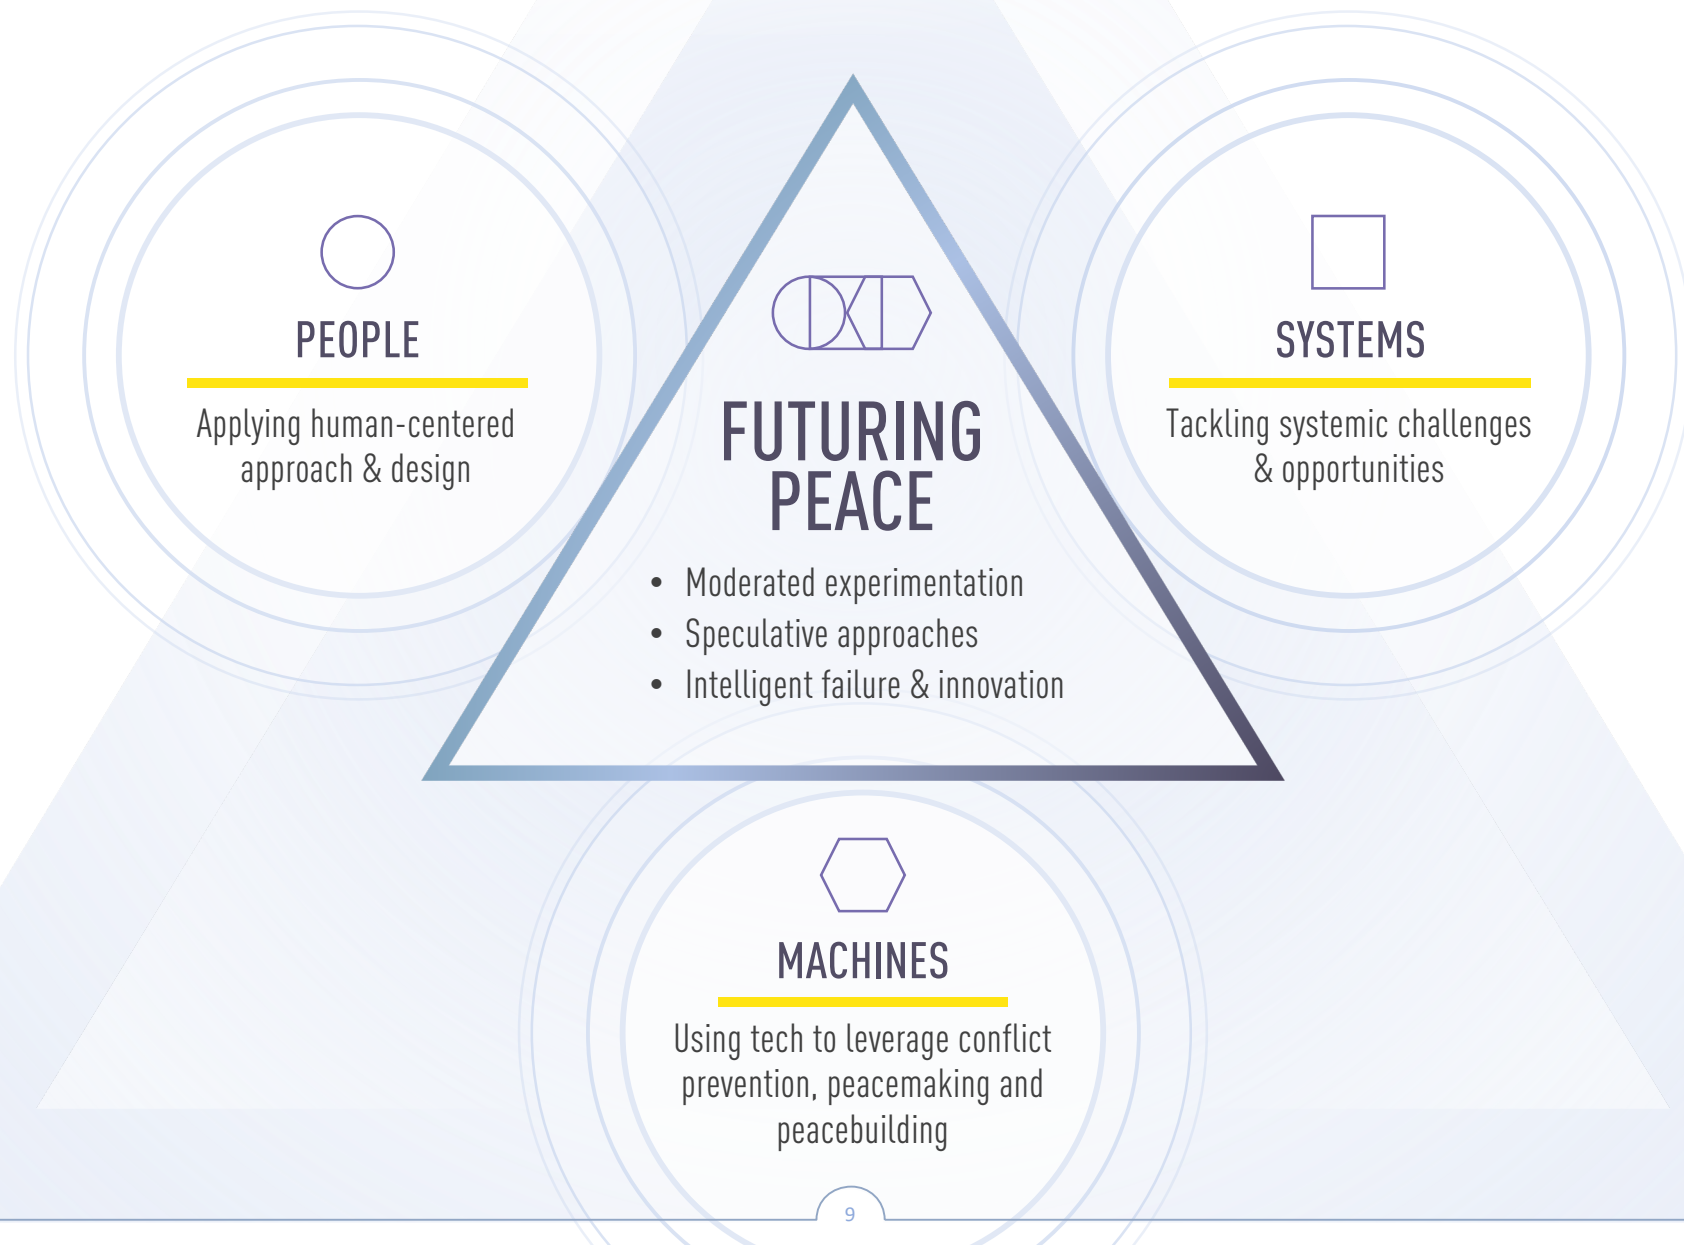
PEOPLE

Applying human-centered approach & design

FUTURING PEACE

- Moderated experimentation
- Speculative approaches
- Intelligent failure & innovation

SYSTEMS

Tackling systemic challenges & opportunities

MACHINES

Using tech to leverage conflict prevention, peacemaking and peacebuilding

9